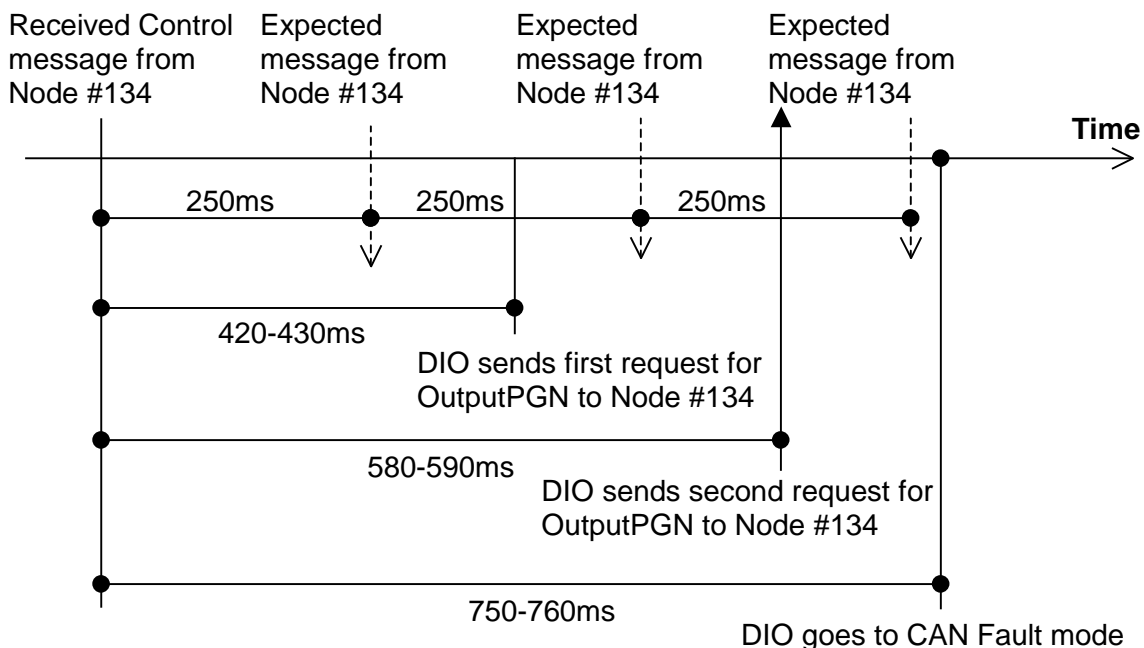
Received Control message from Node #134

Expected message from Node #134

Expected message from Node #134

Expected message from Node #134

Time

250ms

250ms

250ms

420-430ms

DIO sends first request for OutputPGN to Node #134

580-590ms

DIO sends second request for OutputPGN to Node #134

750-760ms

DIO goes to CAN Fault mode